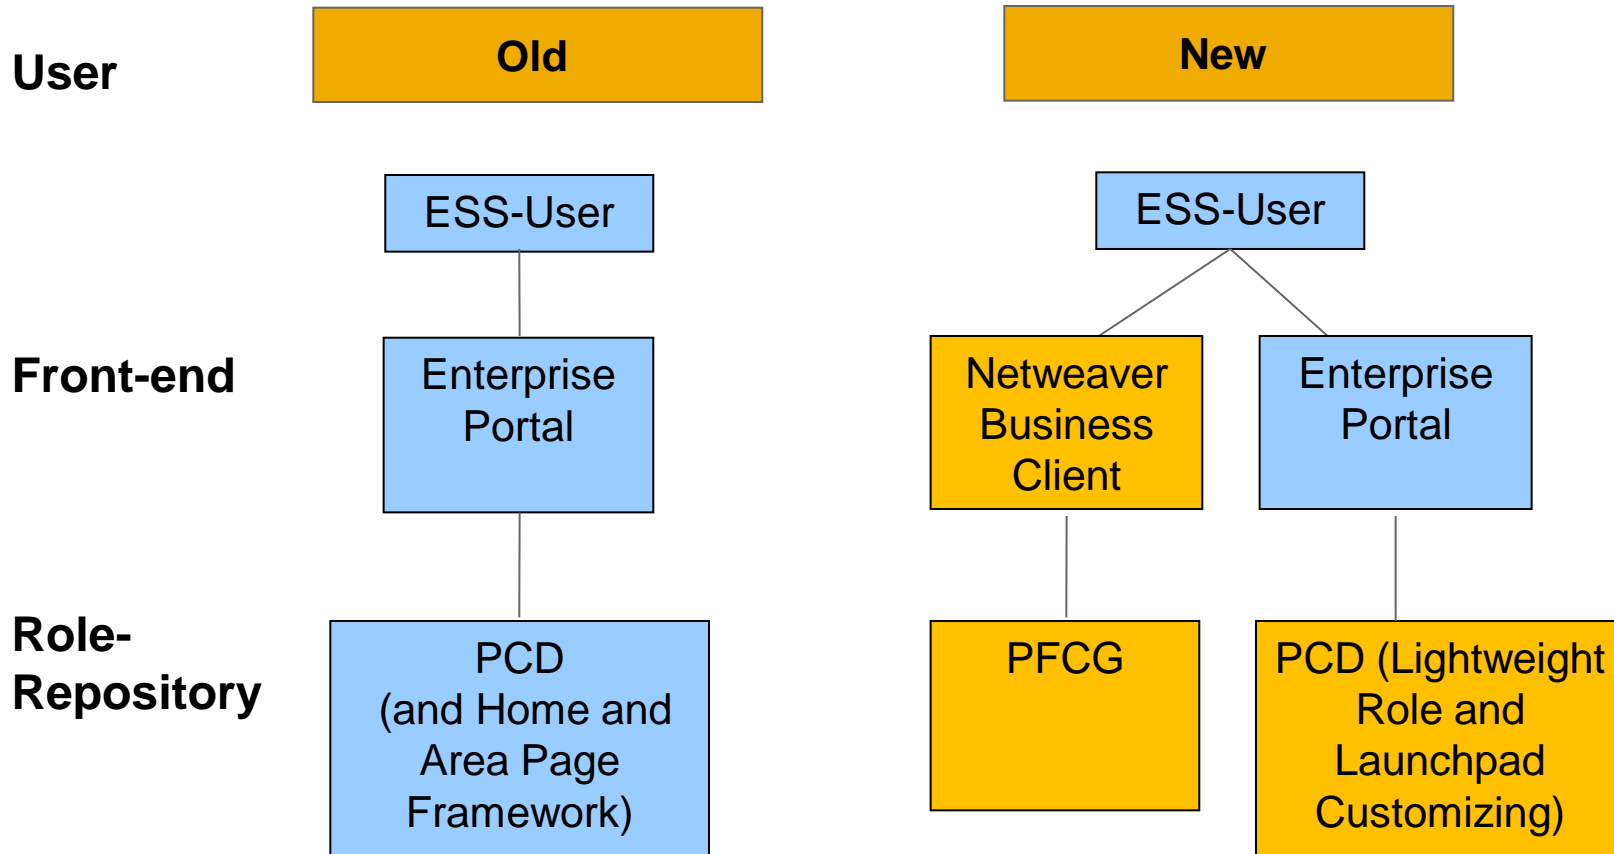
User

Old

New

ESS-User

ESS-User

Front-end

Enterprise Portal

Netweaver Business Client

Enterprise Portal

Role-Repository

PCD (and Home and Area Page Framework)

PFCG

PCD (Lightweight Role and Launchpad Customizing)